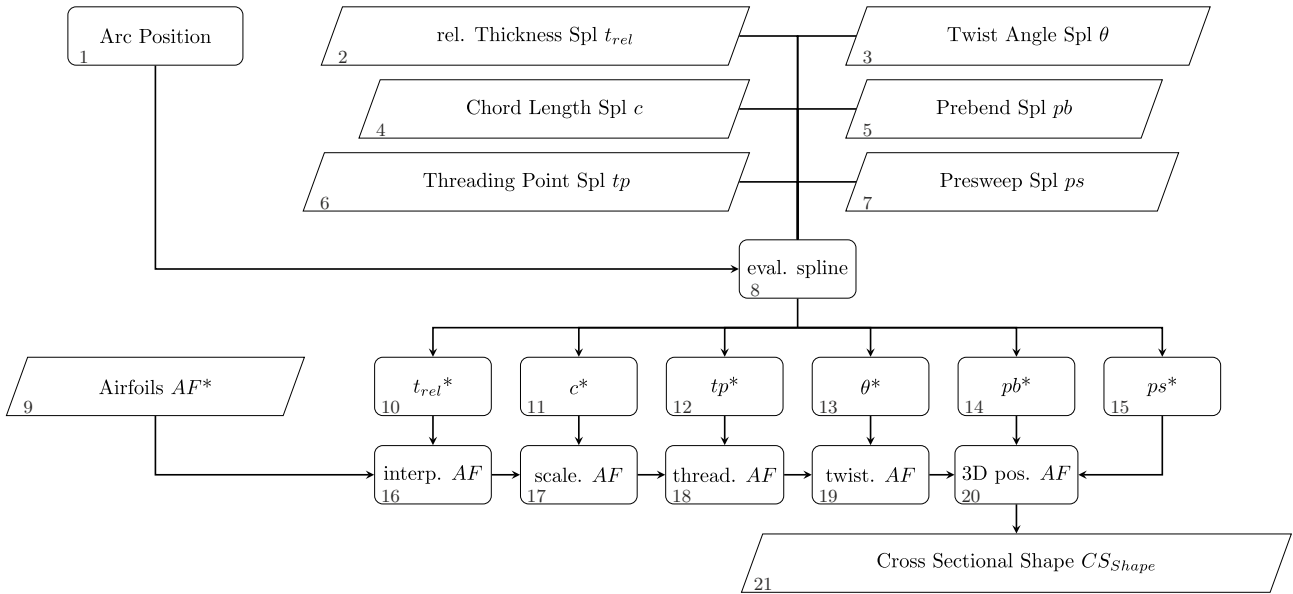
Arc Position
1

rel. Thickness Spl $t_{rel}$
2

Twist Angle Spl $\theta$
3

Chord Length Spl $c$
4

Prebend Spl $pb$
5

Threading Point Spl $tp$
6

Presweep Spl $ps$
7

eval. spline
8

Airfoils $AF*$
9

$t_{rel}*$
10

$c*$
11

$tp*$
12

$\theta*$
13

$pb*$
14

$ps*$
15

interp. $AF$
16

scale. $AF$
17

thread. $AF$
18

twist. $AF$
19

3D pos. $AF$
20

Cross Sectional Shape $CS_{Shape}$
21